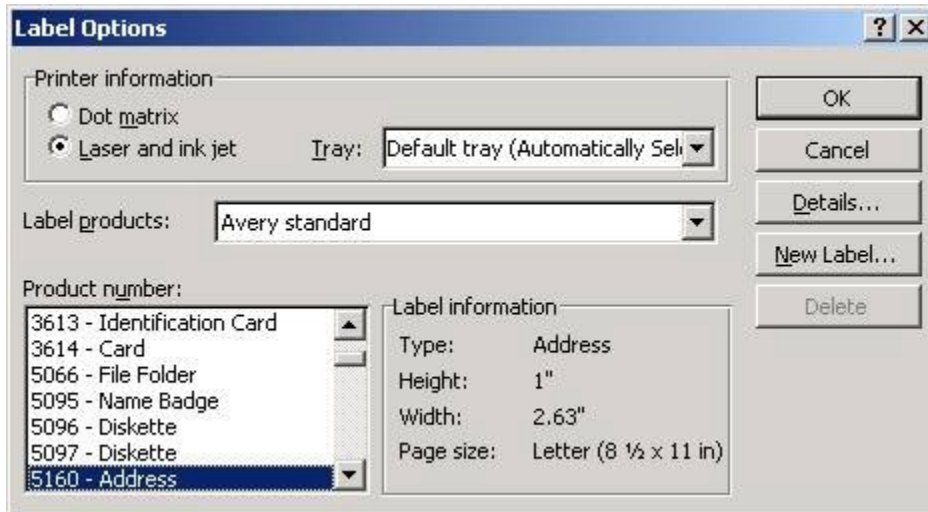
Label Options

? X

Printer information

Dot matrix

Laser and ink jet

Tray: Default tray (Automatically Sel

OK

Cancel

Details...

New Label...

Delete

Label products: Avery standard

Product number:

3613 - Identification Card
3614 - Card
5066 - File Folder
5095 - Name Badge
5096 - Diskette
5097 - Diskette
5160 - Address

Label information

| | |
|---|---|
| Type: | Address |
| Height: | 1" |
| Width: | 2.63" |
| Page size: | Letter (8 ½ x 11 in) |